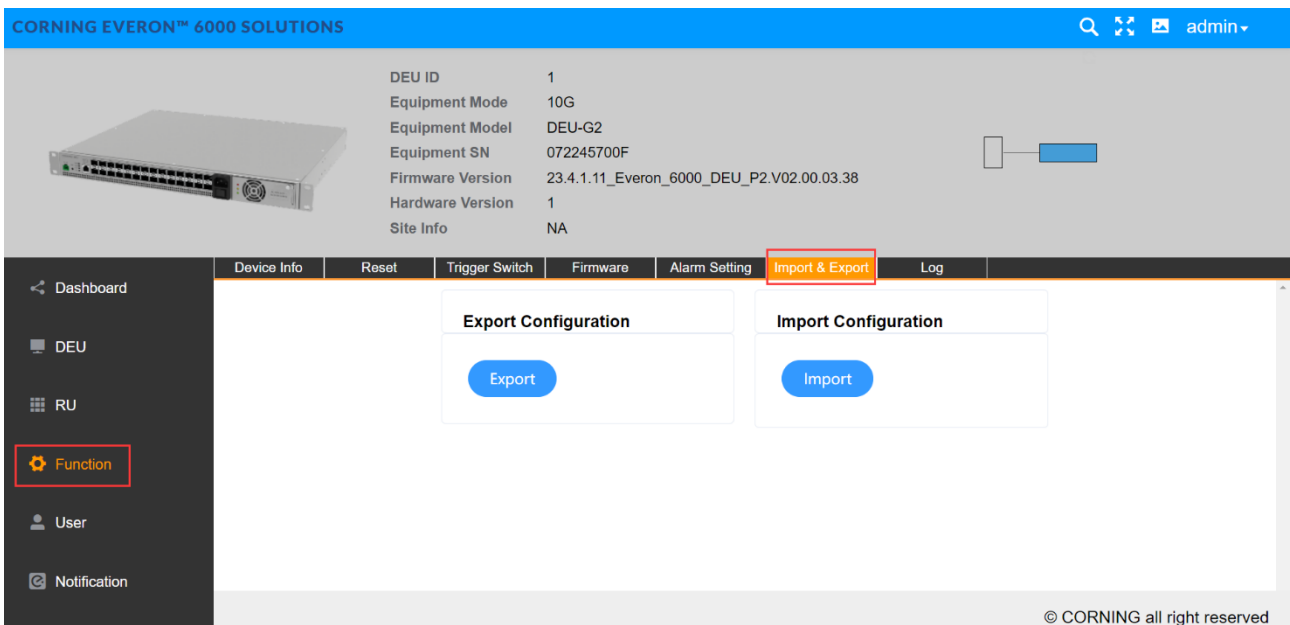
CORNING EVERON™ 6000 SOLUTIONS

admin

| DEU ID | 1 |
|---|---|
| Equipment Mode | 10G |
| Equipment Model | DEU-G2 |
| Equipment SN | 072245700F |
| Firmware Version | 23.4.1.11_Everon_6000_DEU_P2.V02.00.03.38 |
| Hardware Version | 1 |
| Site Info | NA |

Device Info Reset Trigger Switch Firmware Alarm Setting Import & Export Log

Dashboard

DEU

RU

Function

User

Notification

Export Configuration

Export

Import Configuration

Import

© CORNING all right reserved